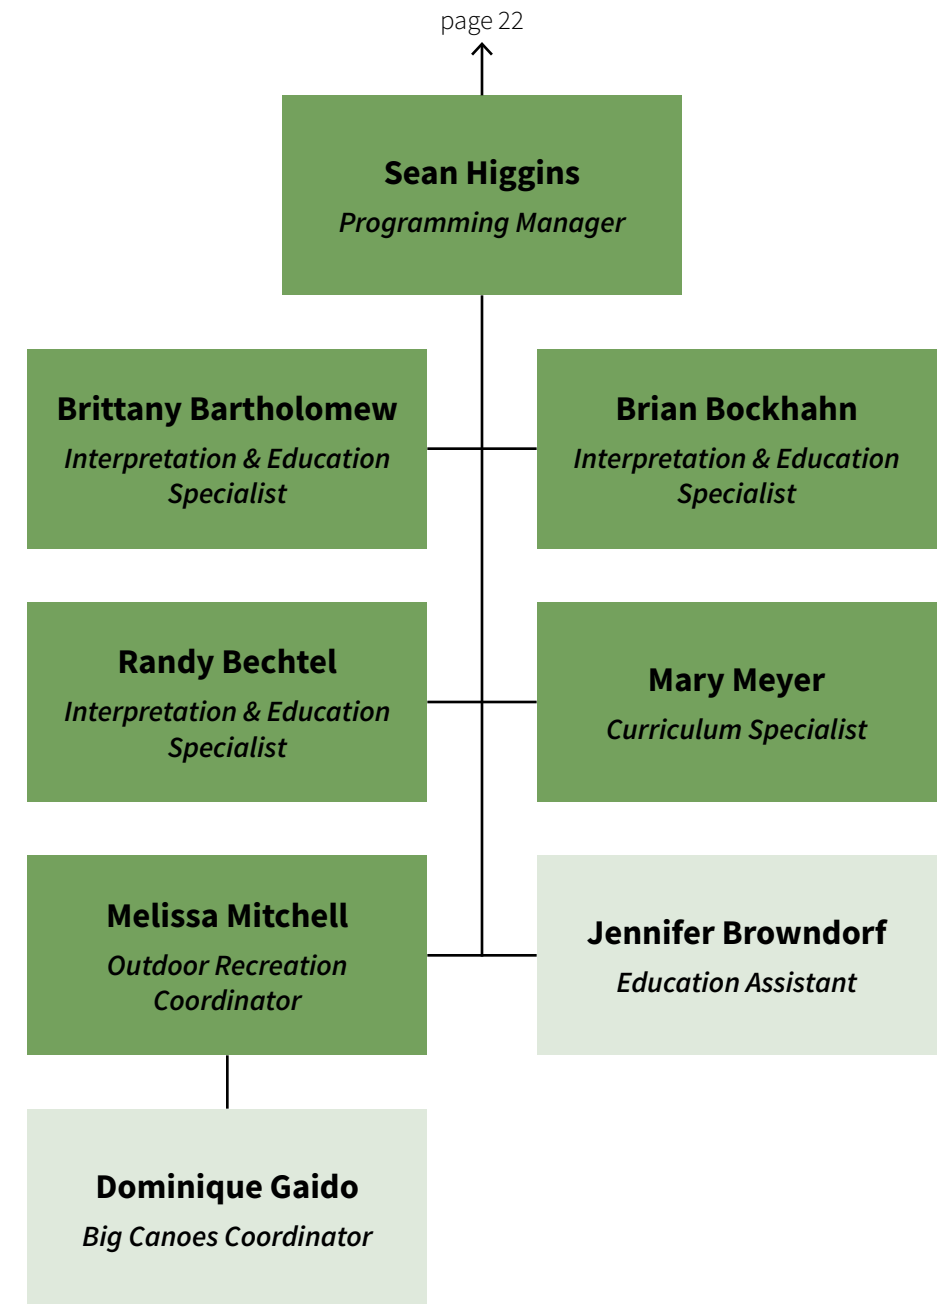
page 22

Sean Higgins
Programming Manager

Brittany Bartholomew
Interpretation & Education Specialist

Brian Bockhahn
Interpretation & Education Specialist

Randy Bechtel
Interpretation & Education Specialist

Mary Meyer
Curriculum Specialist

Melissa Mitchell
Outdoor Recreation Coordinator

Jennifer Browndorf
Education Assistant

Dominique Gaido
Big Canoes Coordinator